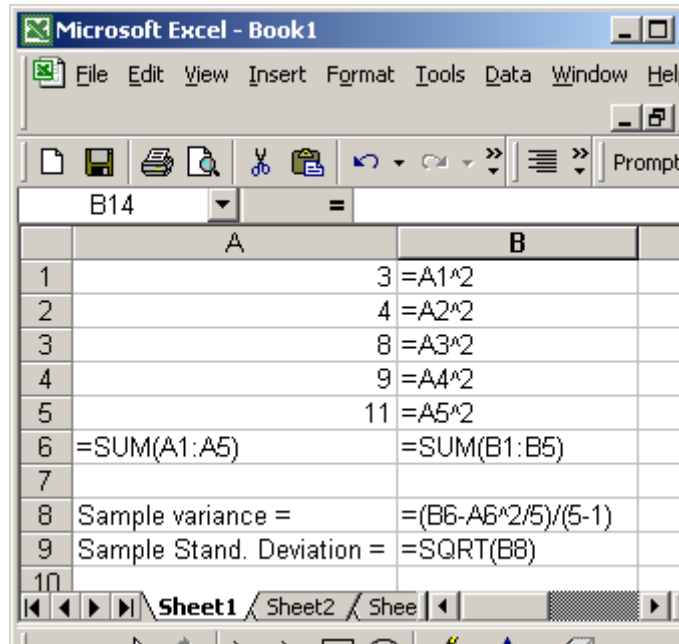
Microsoft Excel - Book1

File Edit View Insert Format Tools Data Window Hel

Prompt

B14 =

| | A | B |
|---|---|---|
| 1 | 3 | =A1^2 |
| 2 | 4 | =A2^2 |
| 3 | 8 | =A3^2 |
| 4 | 9 | =A4^2 |
| 5 | 11 | =A5^2 |
| 6 | =SUM(A1:A5) | =SUM(B1:B5) |
| 7 | | |
| 8 | Sample variance = | =(B6-A6^2/5)/(5-1) |
| 9 | Sample Stand. Deviation = | =SQRT(B8) |
| 10 | | |

Sheet1 Sheet2 Shee